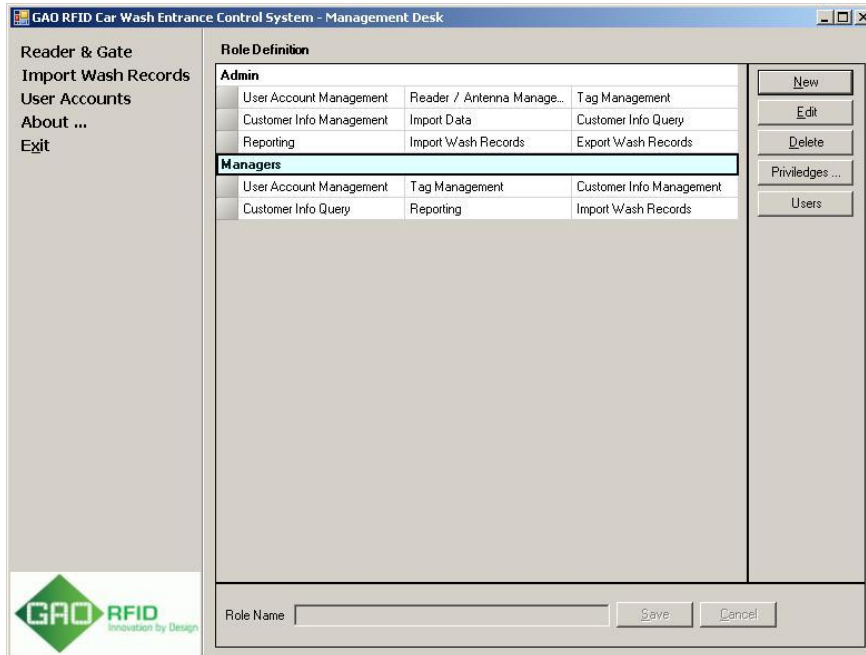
GAO RFID Car Wash Entrance Control System - Management Desk

Reader & Gate
Import Wash Records
User Accounts
About ...
Exit

Role Definition

Admin

| | | |
|---|---|---|
| User Account Management | Reader / Antenna Manage... | Tag Management |
| Customer Info Management | Import Data | Customer Info Query |
| Reporting | Import Wash Records | Export Wash Records |

Managers

| | | |
|---|---|---|
| User Account Management | Tag Management | Customer Info Management |
| Customer Info Query | Reporting | Import Wash Records |

New
Edit
Delete
Priviledges ...
Users

Role Name
Save
Cancel

GAO RFID
Innovation by Design